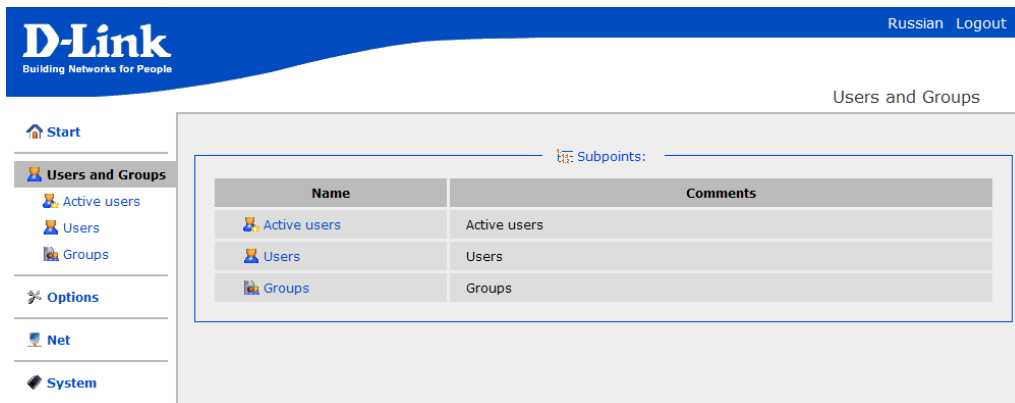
D-Link
Building Networks for People

Russian Logout

Users and Groups

Start

Users and Groups

Active users

Users

Groups

Options

Net

System

Subpoints:

| Name | Comments |
|---|---|
| Active users | Active users |
| Users | Users |
| Groups | Groups |